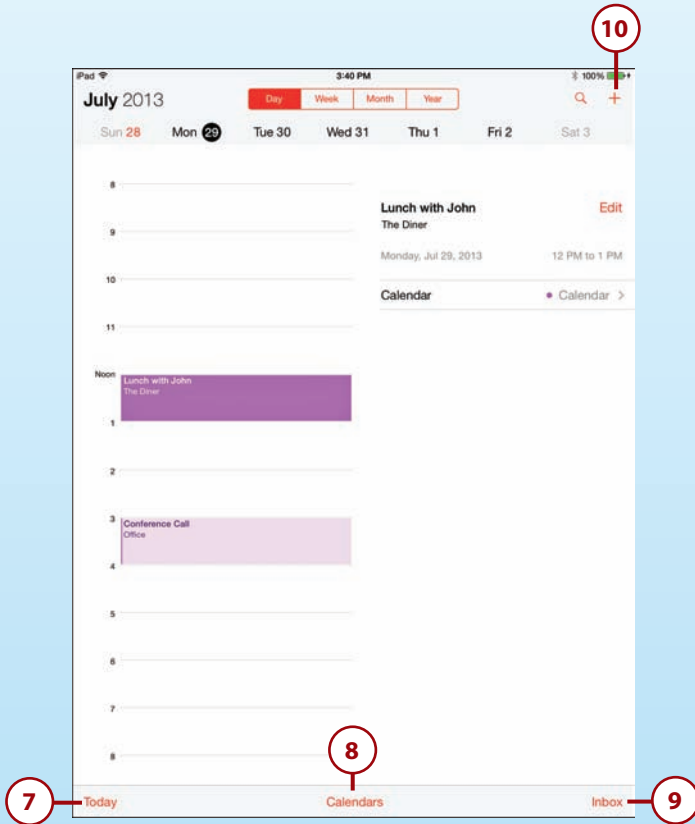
10

iPad 3:40 PM 100%

July 2013

Day Week Month Year

Q +

Sun 28 Mon 29 Tue 30 Wed 31 Thu 1 Fri 2 Sat 3

8

9

10

11

Noon

1

2

3

4

5

6

7

8

Lunch with John
The Diner

Conference Call
Office

Lunch with John
The Diner

Edit

Monday, Jul 29, 2013

12 PM to 1 PM

Calendar

Calendar >

8

7 Today

Calendars

Inbox 9